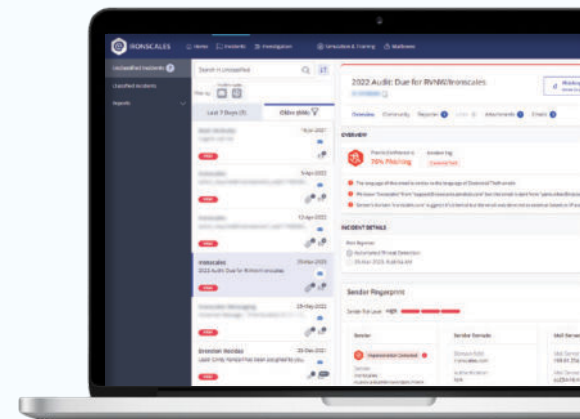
IRONSCALES

Home Incidents Investigation Simulation & Training Mailboxes

Unclassified Incidents

Classified Incidents

Reports

Search in unclassified

Last 7 Days

Older

Ironscales

2022 Audit Due for RVNW/Ironscales

Brendan Nicolas

2022 Audit: Due for RVNW/Ironscales

Overview

OVERVIEW

Phishing Confidence

76% Phishing

INCIDENT DETAILS

Automated Threat Detection

Sender Fingerprint

Sender

Sender Domain

Mail Server